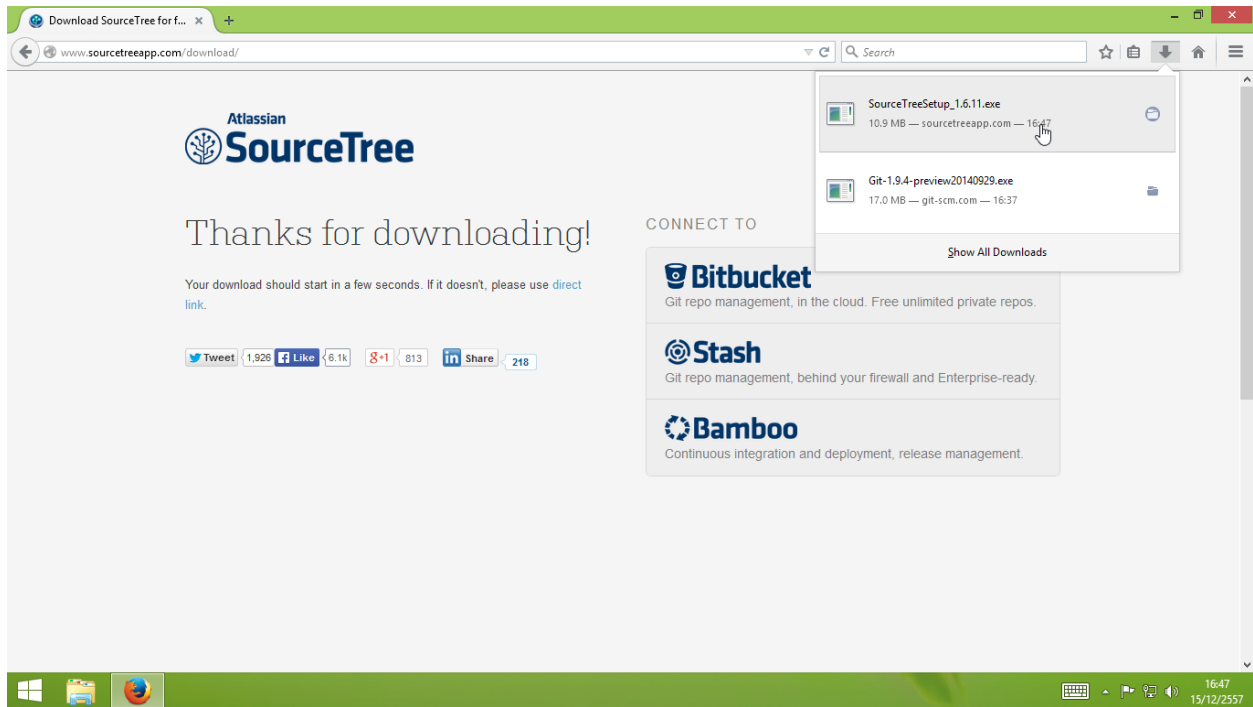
Download SourceTree for f...

www.sourcetreeapp.com/download/

Search

SourceTreeSetup_1.6.11.exe
10.9 MB — sourcetreeapp.com — 16:47

Git-1.9.4-preview20140929.exe
17.0 MB — git-scm.com — 16:37

Show All Downloads

Atlassian
SourceTree

Thanks for downloading!

Your download should start in a few seconds. If it doesn't, please use direct link.

Tweet 1,926 Like 6.1k +1 813 Share 218

CONNECT TO

Bitbucket
Git repo management, in the cloud. Free unlimited private repos.

Stash
Git repo management, behind your firewall and Enterprise-ready.

Bamboo
Continuous integration and deployment, release management.

16:47
15/12/2557